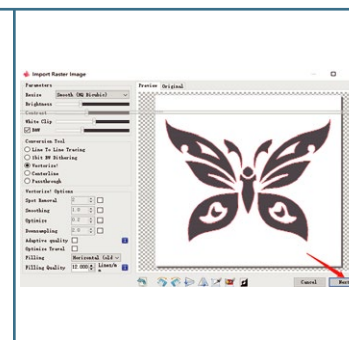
Import Raster Image

Parameters
Resize Smooth (HQ Bicubic)
Brightness
Contrast
White Clip
BW

Conversion Tool
Line To Line Tracing
1bit BW Dithering
Vectorize!
Centerline
Passthrough

Vectorize! Options
Spot Removal
Smoothing
Optimize
Downsampling
Adaptive quality
Optimize Travel
Filling Horizontal Cold
Filling Quality Lines/m

Preview Original

Cancel Next